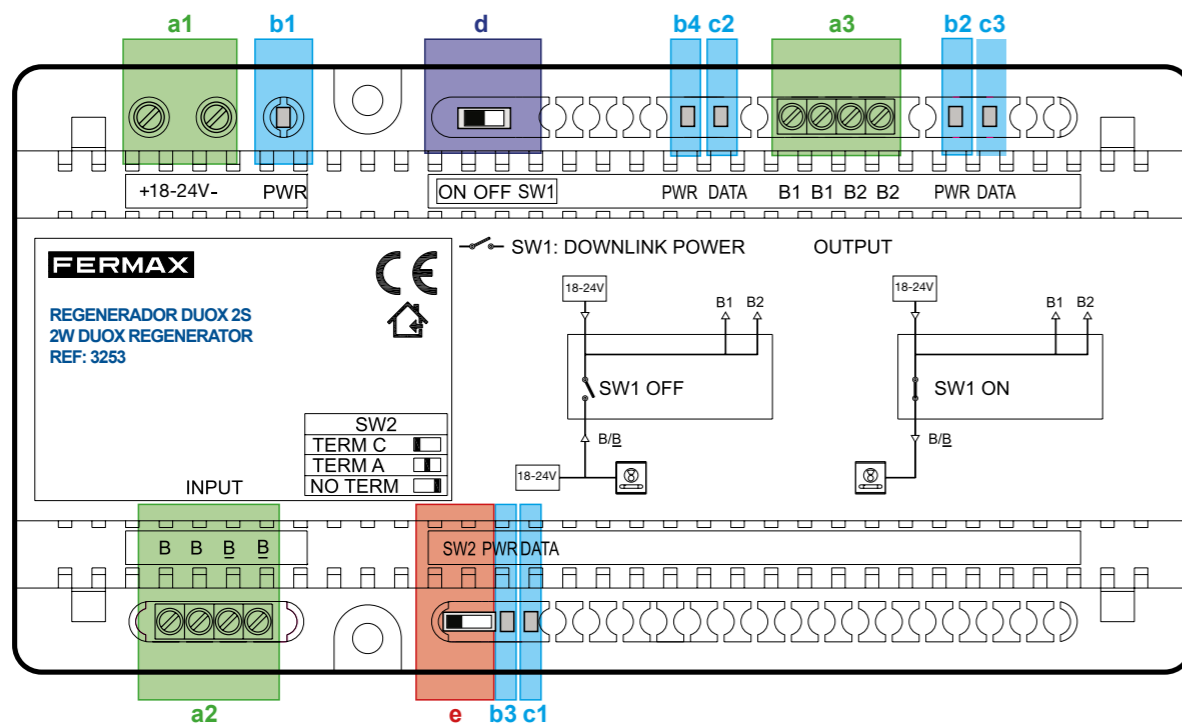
a1 b1 d b4 c2 a3 b2 c3

+18-24V- PWR

ON OFF SW1

PWR DATA B1 B1 B2 B2 PWR DATA

FERMAX

REGENERADOR DUOX 2S
2W DUOX REGENERATOR
REF: 3253

SW1: DOWNLINK POWER

OUTPUT

18-24V B1 B2 SW1 OFF B/B 18-24V

18-24V B1 B2 SW1 ON B/B

| SW2 |
|---|
| TERM C |
| TERM A |
| NO TERM |

INPUT

B B B B

SW2 PWR DATA

a2 e b3 c1